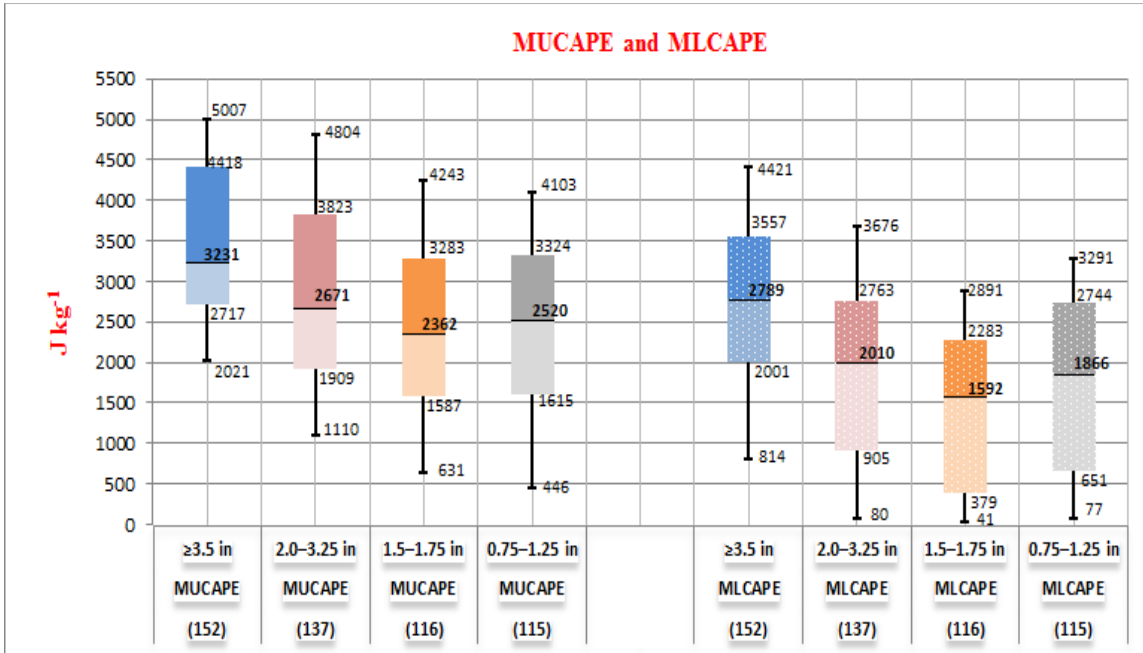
MUCAPE and MLCAPE

$\mathrm{J\,kg^{-1}}$

5500
5000
4500
4000
3500
3000
2500
2000
1500
1000
500
0

5007
4418
3231
2717
2021

4804
3823
2671
1909
1110

4243
3283
2362
1587
631

4103
3324
2520
1615
446

4421
3557
2789
2001
814

3676
2763
2010
905
80

2891
2283
1592
379
41

3291
2744
1866
651
77

| ≥3.5 in | 2.0–3.25 in | 1.5–1.75 in | 0.75–1.25 in | | ≥3.5 in | 2.0–3.25 in | 1.5–1.75 in | 0.75–1.25 in |
|---|---|---|---|---|---|---|---|---|
| MUCAPE | MUCAPE | MUCAPE | MUCAPE | | MLCAPE | MLCAPE | MLCAPE | MLCAPE |
| (152) | (137) | (116) | (115) | | (152) | (137) | (116) | (115) |